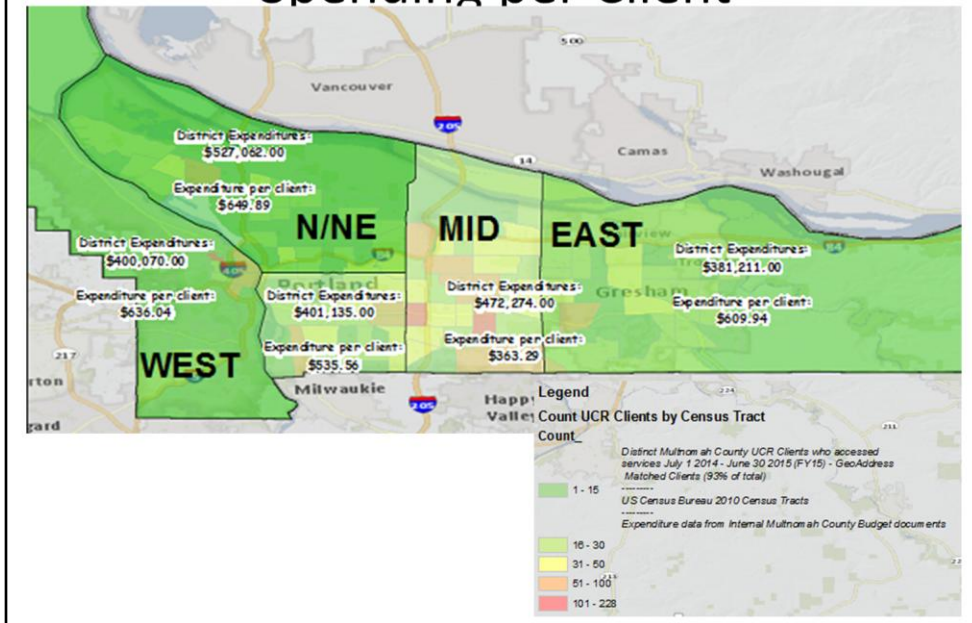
Spending per client

500

Vancouver

205

14

Camas

Washougal

District Expenditures:
$527,082.00

Expenditure per client:
$649.89

N/NE

MID

EAST

District Expenditures:
$400,070.00

Expenditure per client:
$636.04

Portland

District Expenditures:
$401,135.00

Expenditure per client:
$535.56

District Expenditures:
$472,274.00

Expenditure per client:
$363.29

District Expenditures:
$381,211.00

Gresham

Expenditure per client:
$609.94

WEST

217

rton

Milwaukie

205

Happ
Valle

gard

Legend

Count UCR Clients by Census Tract

Count_

Distinct Multnomah County UCR Clients who accessed services July 1 2014 - June 30 2015 (FY15) - GeoAddress Matched Clients (93% of total)

1 - 15

US Census Bureau 2010 Census Tracts

Expenditure data from Internal Multnomah County Budget documents

16 - 30

31 - 50

51 - 100

101 - 228